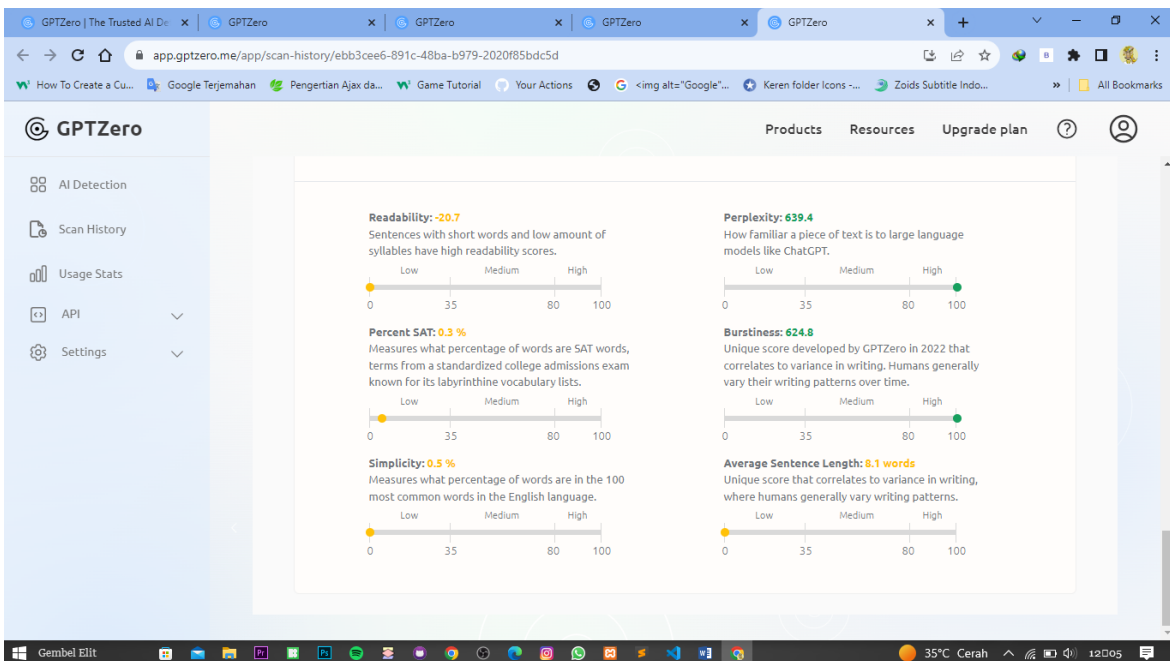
GPTZero | The Trusted AI De ×   GPTZero ×   GPTZero ×   GPTZero ×   GPTZero ×   +

app.gptzero.me/app/scan-history/ebb3cee6-891c-48ba-b979-2020f85bdc5d

How To Create a Cu...   Google Terjemahan   Pengertian Ajax da...   Game Tutorial   Your Actions   <img alt="Google"...   Keren folder Icons -...   Zoids Subtitle Indo...   »   All Bookmarks

GPTZero

Products   Resources   Upgrade plan

AI Detection

Scan History

Usage Stats

API

Settings

Readability: -20.7
Sentences with short words and low amount of syllables have high readability scores.

Low   Medium   High
0   35   80   100

Perplexity: 639.4
How familiar a piece of text is to large language models like ChatGPT.

Low   Medium   High
0   35   80   100

Percent SAT: 0.3 %
Measures what percentage of words are SAT words, terms from a standardized college admissions exam known for its labyrinthine vocabulary lists.

Low   Medium   High
0   35   80   100

Burstiness: 624.8
Unique score developed by GPTZero in 2022 that correlates to variance in writing. Humans generally vary their writing patterns over time.

Low   Medium   High
0   35   80   100

Simplicity: 0.5 %
Measures what percentage of words are in the 100 most common words in the English language.

Low   Medium   High
0   35   80   100

Average Sentence Length: 8.1 words
Unique score that correlates to variance in writing, where humans generally vary writing patterns.

Low   Medium   High
0   35   80   100

Gembel Elit   35°C Cerah   12:05